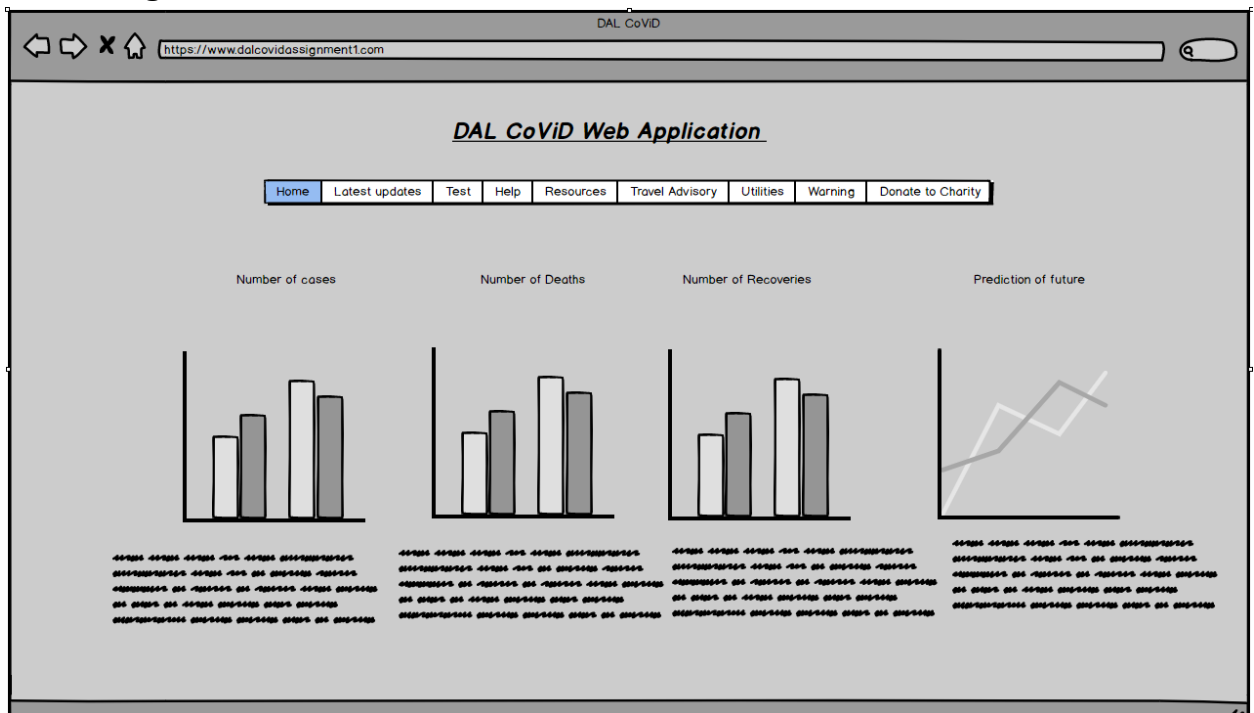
DAL CoViD

https://www.dalcovidassignment1.com

DAL CoViD Web Application

Home | Latest updates | Test | Help | Resources | Travel Advisory | Utilities | Warning | Donate to Charity

Number of cases

Number of Deaths

Number of Recoveries

Prediction of future